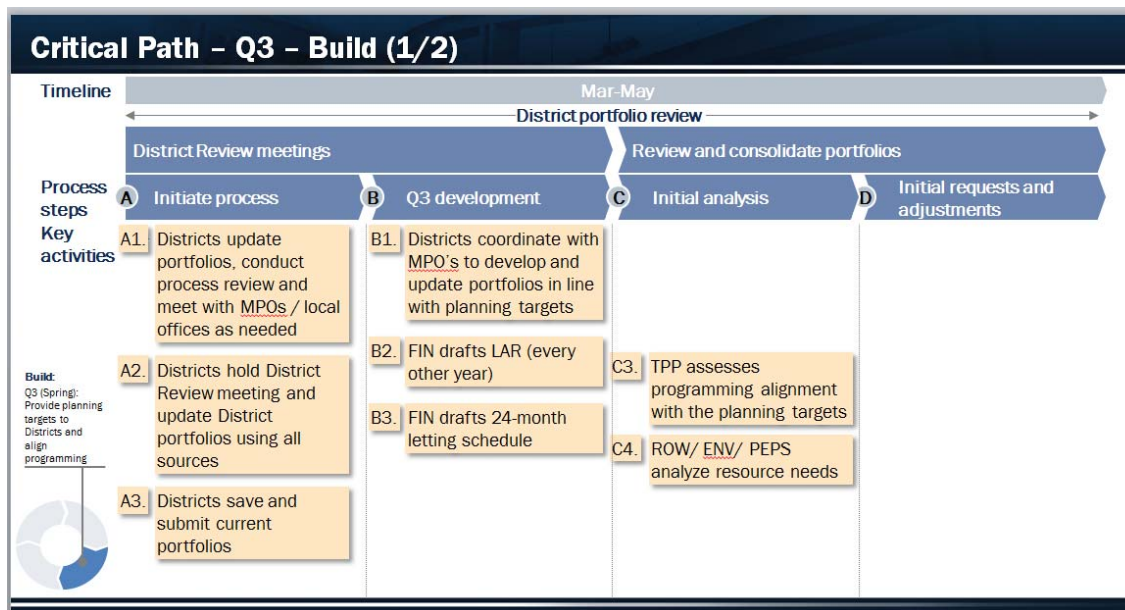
Critical Path – Q3 – Build (1/2)

Timeline

Mar-May

District portfolio review

District Review meetings

Review and consolidate portfolios

Process steps

A Initiate process

B Q3 development

C Initial analysis

D Initial requests and adjustments

Key activities

A1. Districts update portfolios, conduct process review and meet with MPOs / local offices as needed

A2. Districts hold District Review meeting and update District portfolios using all sources

A3. Districts save and submit current portfolios

B1. Districts coordinate with MPO's to develop and update portfolios in line with planning targets

B2. FIN drafts LAR (every other year)

B3. FIN drafts 24-month letting schedule

C3. TPP assesses programming alignment with the planning targets

C4. ROW/ ENV/ PEPS analyze resource needs

Build:
Q3 (Spring): Provide planning targets to Districts and align programming